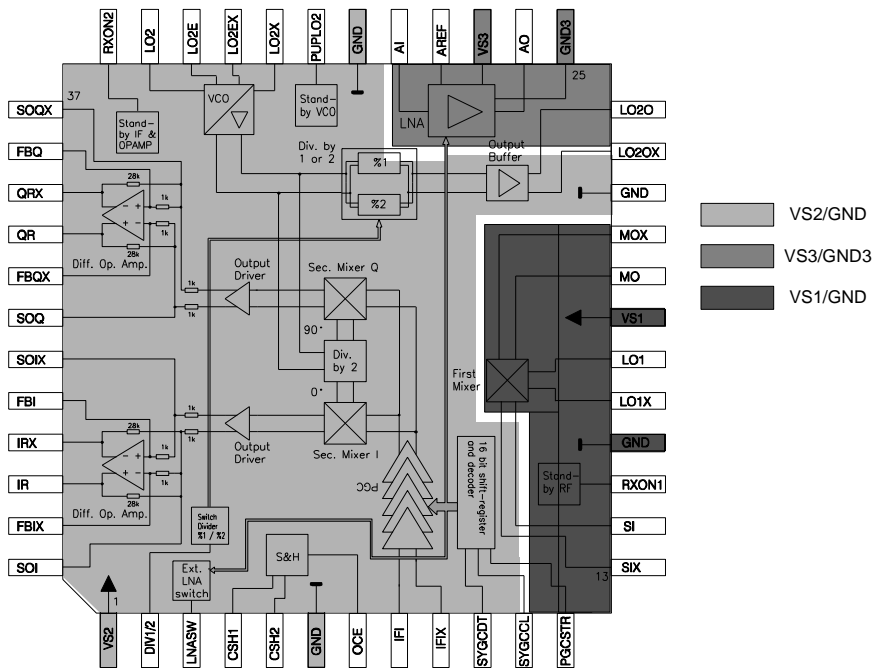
RXON2
LO2
LO2E
LO2EX
LO2X
PUPLO2
GND
AI
AREF
VS3
AO
GND3

25
37

SOQX
Stand-by IF & OPAMP
VCO
Stand-by VCO
LNA
LO2O
FBQ
Div. by 1 or 2
%1
%2
Output Buffer
LO2OX
QRX
28k
1k
GND
QR
1k
28k
Diff. Op. Amp.
FBQX
1k
1k
Output Driver
Sec. Mixer Q
SOQ
MOX
MO
VS1
90°
SOIX
Div. by 2
LO1
0°
First Mixer
FBI
1k
1k
LO1X
IRX
28k
1k
Output Driver
Sec. Mixer I
16 bit shift-register and decoder
GND
IR
1k
28k
PGC
Stand-by RF
RXON1
Diff. Op. Amp.
FBIX
Switch Divider %1 / %2
SI
S&H
SOI
Ext. LNA switch
SIX
13
1

VS2
DIV1/2
LNASW
CSH1
CSH2
GND
OCE
IFI
IFIX
SYGCDT
SYGCCL
PGCSTR

VS2/GND
VS3/GND3
VS1/GND